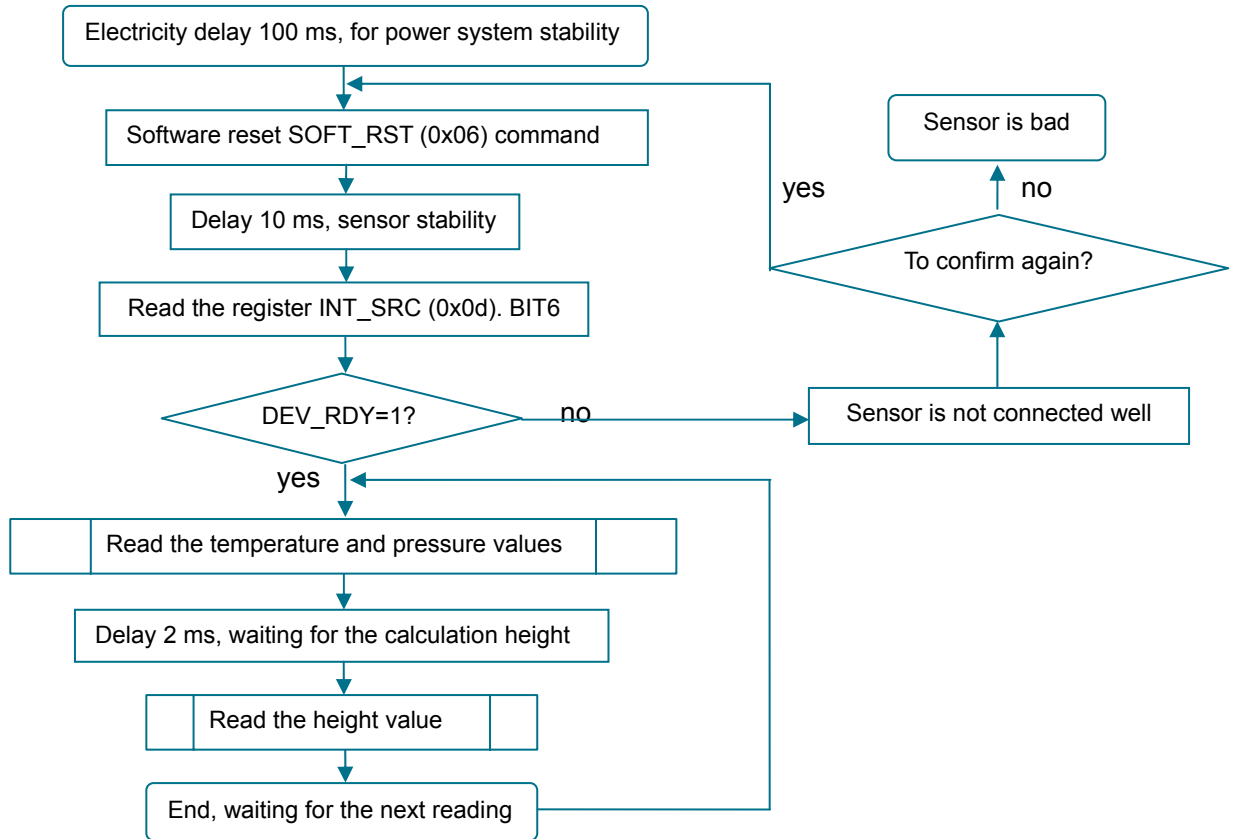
Electricity delay 100 ms, for power system stability

Software reset SOFT_RST (0x06) command

Delay 10 ms, sensor stability

Read the register INT_SRC (0x0d). BIT6

DEV_RDY=1?

no

Sensor is not connected well

To confirm again?

yes

no

Sensor is bad

yes

Read the temperature and pressure values

Delay 2 ms, waiting for the calculation height

Read the height value

End, waiting for the next reading